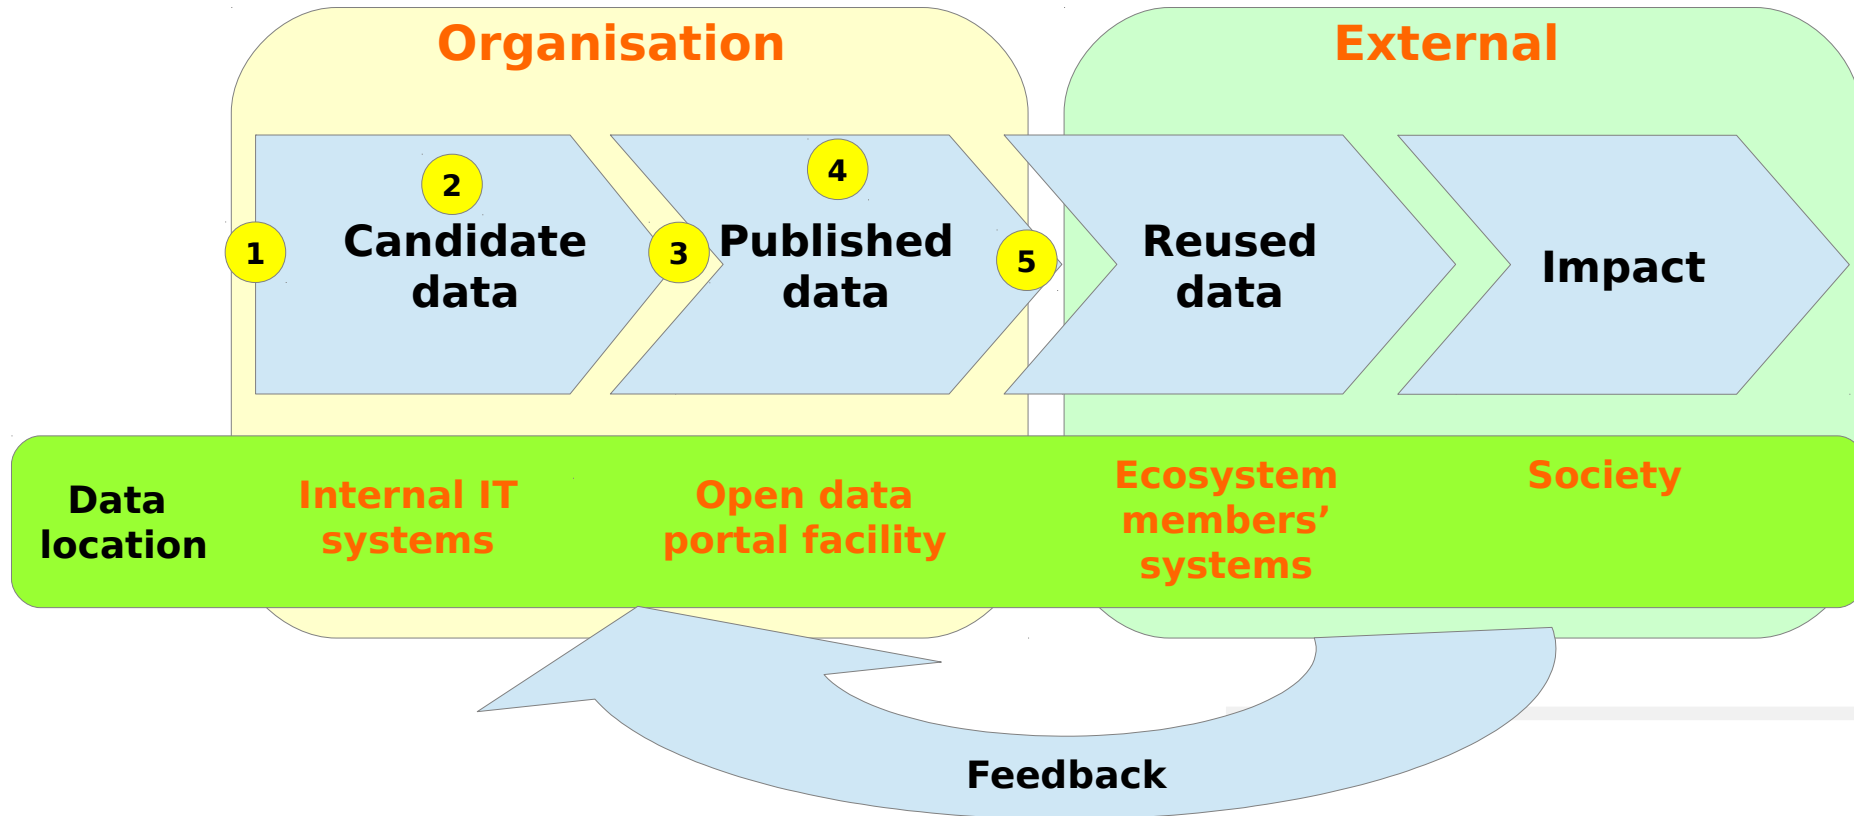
Organisation

External

1

2

Candidate data

3

4

Published data

5

Reused data

Impact

Data location

Internal IT systems

Open data portal facility

Ecosystem members' systems

Society

Feedback